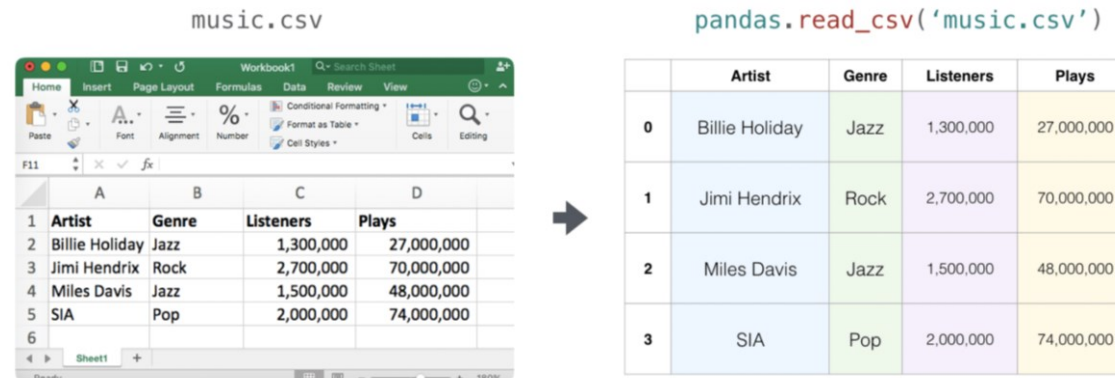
music.csv

Workbook1

Search Sheet

Home Insert Page Layout Formulas Data Review View

Paste Font Alignment Number Conditional Formatting Format as Table Cell Styles Cells Editing

F11 fx

| | A | B | C | D |
|---|---|---|---|---|
| 1 | Artist | Genre | Listeners | Plays |
| 2 | Billie Holiday | Jazz | 1,300,000 | 27,000,000 |
| 3 | Jimi Hendrix | Rock | 2,700,000 | 70,000,000 |
| 4 | Miles Davis | Jazz | 1,500,000 | 48,000,000 |
| 5 | SIA | Pop | 2,000,000 | 74,000,000 |
| 6 | | | | |

Sheet1 +

Ready

pandas.read_csv('music.csv')

| | Artist | Genre | Listeners | Plays |
|---|---|---|---|---|
| 0 | Billie Holiday | Jazz | 1,300,000 | 27,000,000 |
| 1 | Jimi Hendrix | Rock | 2,700,000 | 70,000,000 |
| 2 | Miles Davis | Jazz | 1,500,000 | 48,000,000 |
| 3 | SIA | Pop | 2,000,000 | 74,000,000 |